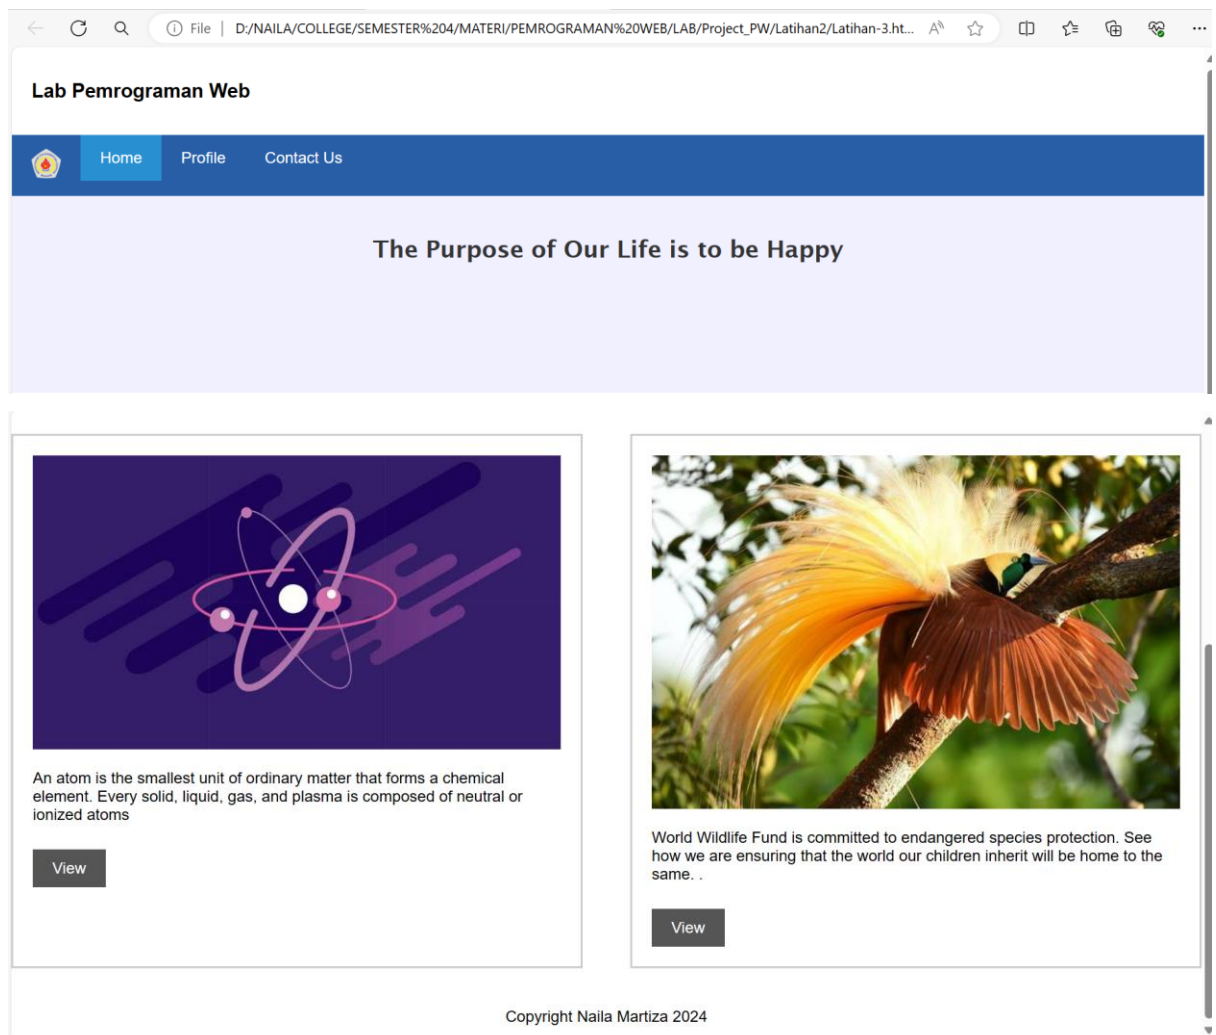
File | D:/NAILA/COLLEGE/SEMESTER%204/MATERI/PEMROGRAMAN%20WEB/LAB/Project_PW/Latihan2/Latihan-3.ht...

Lab Pemrograman Web

Home Profile Contact Us

The Purpose of Our Life is to be Happy

An atom is the smallest unit of ordinary matter that forms a chemical element. Every solid, liquid, gas, and plasma is composed of neutral or ionized atoms

View

World Wildlife Fund is committed to endangered species protection. See how we are ensuring that the world our children inherit will be home to the same. .

View

Copyright Naila Martiza 2024